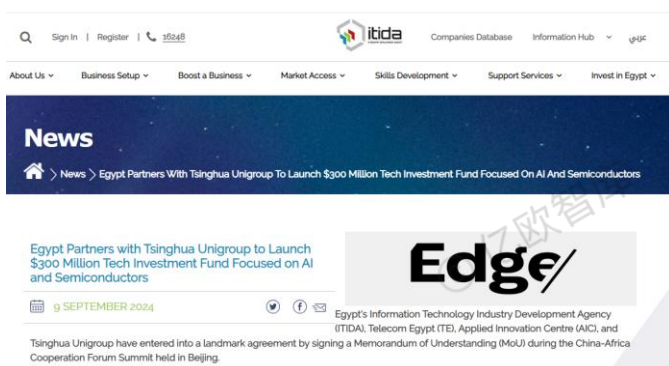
Sign In | Register | 16248

itida

Companies Database Information Hub عربي

About Us Business Setup Boost a Business Market Access Skills Development Support Services Invest in Egypt

News

News > Egypt Partners With Tsinghua Unigroup To Launch $300 Million Tech Investment Fund Focused On AI And Semiconductors

Egypt Partners with Tsinghua Unigroup to Launch $300 Million Tech Investment Fund Focused on AI and Semiconductors

9 SEPTEMBER 2024

Edge/

亿欧智库

Egypt's Information Technology Industry Development Agency (ITIDA), Telecom Egypt (TE), Applied Innovation Centre (AIC), and Tsinghua Unigroup have entered into a landmark agreement by signing a Memorandum of Understanding (MoU) during the China-Africa Cooperation Forum Summit held in Beijing.